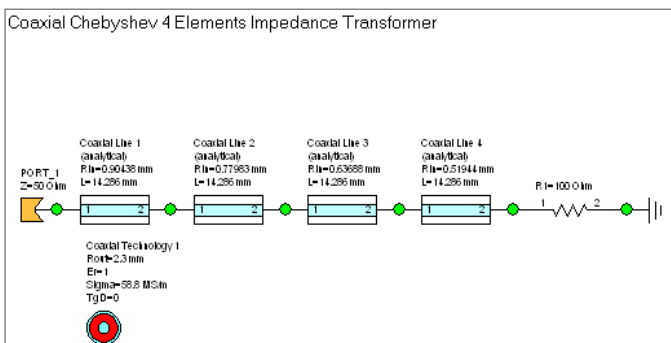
Coaxial Chebyshev 4 Elements Impedance Transformer

PORT_1
Z=50 Ohm

Coaxial Line 1
(analytical)
Rin=0.90438 mm
L=14.286 mm

1 2

Coaxial Line 2
(analytical)
Rin=0.77983 mm
L=14.286 mm

1 2

Coaxial Line 3
(analytical)
Rin=0.63688 mm
L=14.286 mm

1 2

Coaxial Line 4
(analytical)
Rin=0.51944 mm
L=14.286 mm

1 2

R1=100 Ohm
1 2

Coaxial Technology 1
Rout=2.3 mm
Er=1
Sigma=58.8 MS/m
TgD=0